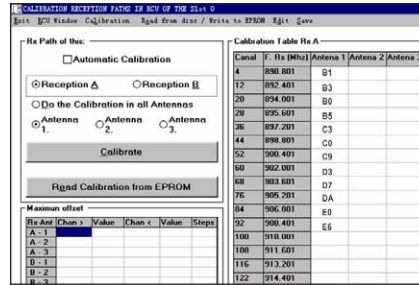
CALIBRATION RECEPTION PATHS IN RCV OF THE Slot 0

Exit RCV Window Calibration Read from disc / Write to EPROM Edit Save

Rx Path of this:

Automatic Calibration

Reception A

Reception B

Do the Calibration in all Antennas

Antenna 1.

Antenna 2.

Antenna 3.

Calibrate

Read Calibration from EPROM

Maximum offset

| Rx Ant | Chan > | Value | Chan < | Value | Steps |
|---|---|---|---|---|---|
| A - 1 | | | | | |
| A - 2 | | | | | |
| A - 3 | | | | | |
| B - 1 | | | | | |
| B - 2 | | | | | |
| B - 3 | | | | | |

Calibration Table Rx A

| Canal | F. Rx (Mhz) | Antena 1 | Antena 2 | Antena |
|---|---|---|---|---|
| 4 | 890.801 | B1 | | |
| 12 | 892.401 | B3 | | |
| 20 | 894.001 | B0 | | |
| 28 | 895.601 | B5 | | |
| 36 | 897.201 | C3 | | |
| 44 | 898.801 | C0 | | |
| 52 | 900.401 | C9 | | |
| 60 | 902.001 | D3 | | |
| 68 | 903.601 | D7 | | |
| 76 | 905.201 | DA | | |
| 84 | 906.801 | E0 | | |
| 92 | 908.401 | E6 | | |
| 100 | 910.001 | | | |
| 108 | 911.601 | | | |
| 116 | 913.201 | | | |
| 122 | 914.401 | | | |